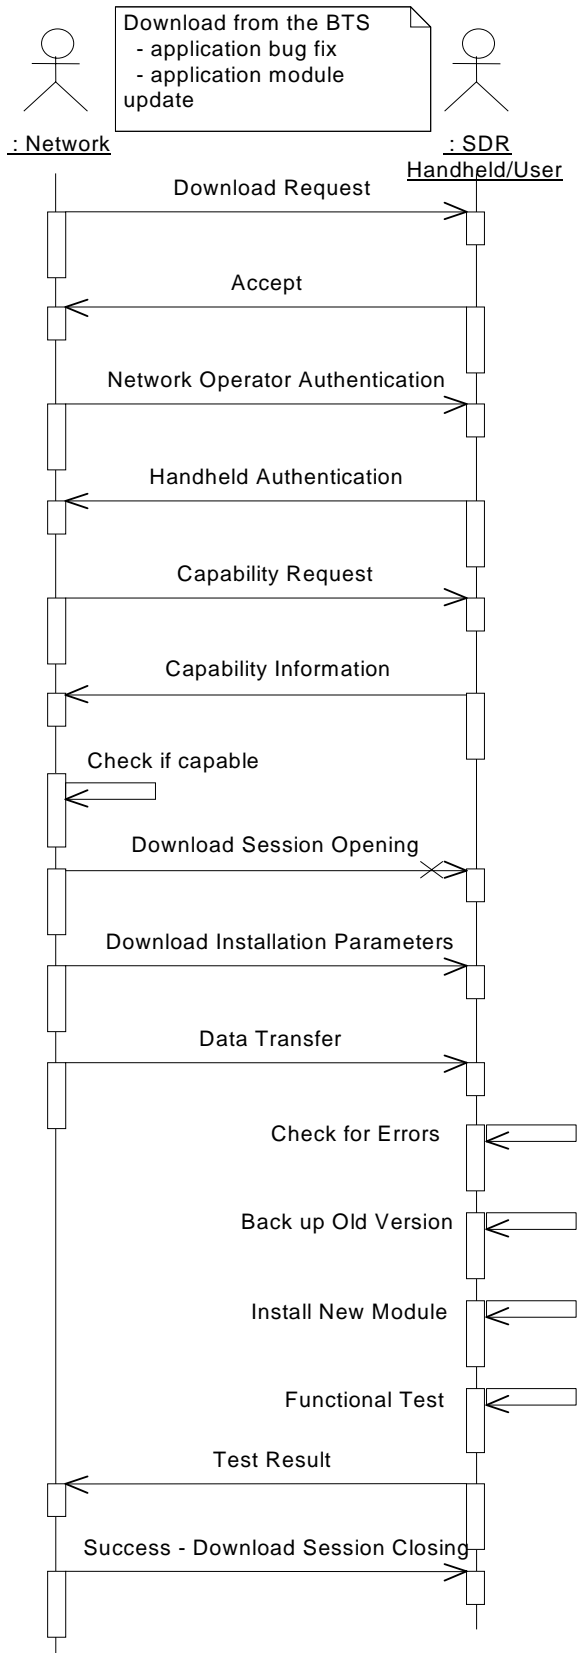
Download from the BTS
- application bug fix
- application module update

: Network

: SDR Handheld/User

Download Request

Accept

Network Operator Authentication

Handheld Authentication

Capability Request

Capability Information

Check if capable

Download Session Opening

Download Installation Parameters

Data Transfer

Check for Errors

Back up Old Version

Install New Module

Functional Test

Test Result

Success - Download Session Closing